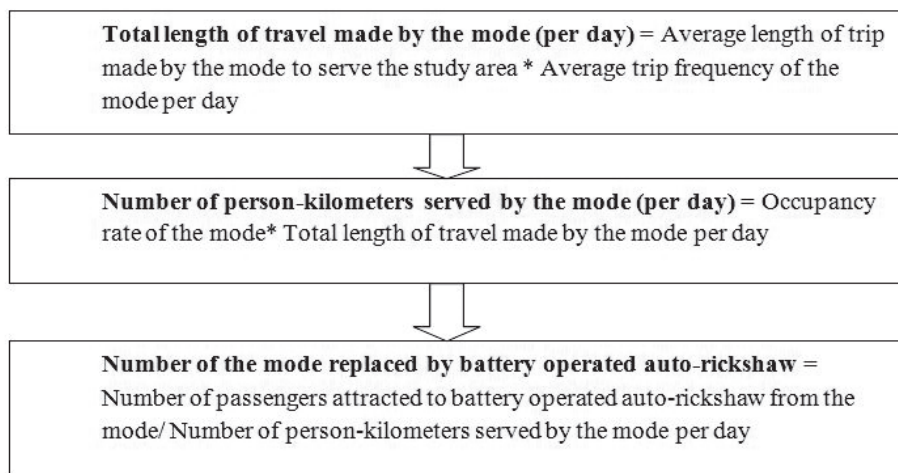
**Total length of travel made by the mode (per day)** = Average length of trip made by the mode to serve the study area * Average trip frequency of the mode per day

**Number of person-kilometers served by the mode (per day)** = Occupancy rate of the mode* Total length of travel made by the mode per day

**Number of the mode replaced by battery operated auto-rickshaw** = Number of passengers attracted to battery operated auto-rickshaw from the mode/ Number of person-kilometers served by the mode per day